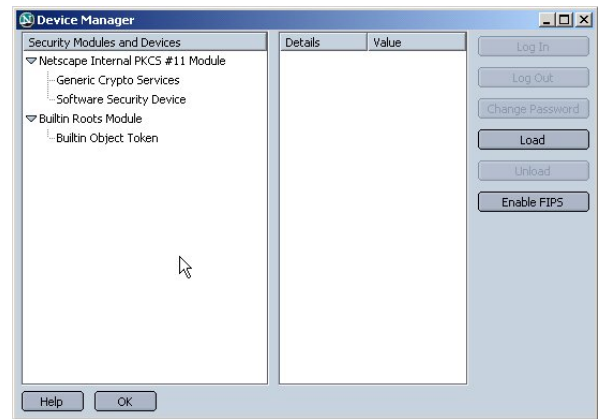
Device Manager

| Security Modules and Devices |
|---|
| Netscape Internal PKCS #11 Module |
| Generic Crypto Services |
| Software Security Device |
| Builtin Roots Module |
| Builtin Object Token |

| Details | Value |
|---|---|

Log In
Log Out
Change Password
Load
Unload
Enable FIPS

Help OK